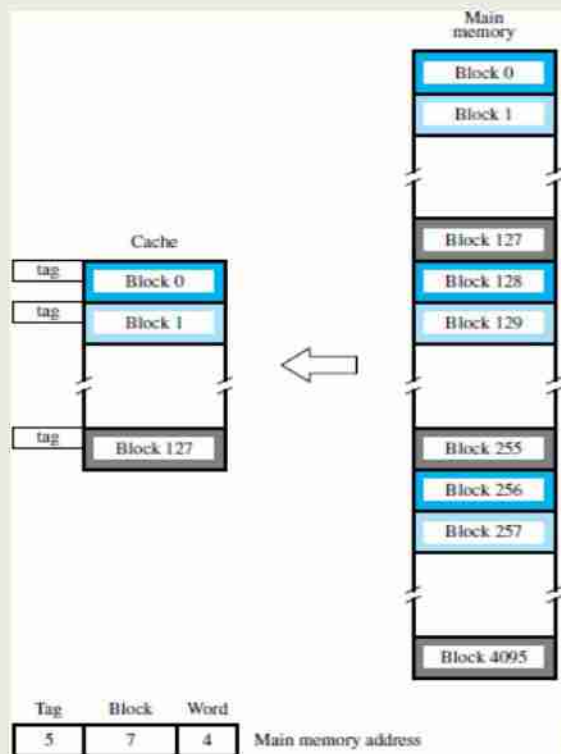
Main memory

Block 0
Block 1
Block 127
Block 128
Block 129
Block 255
Block 256
Block 257
Block 4095

Cache

tag Block 0
tag Block 1
tag Block 127

| Tag | Block | Word |
|---|---|---|
| 5 | 7 | 4 |

Main memory address